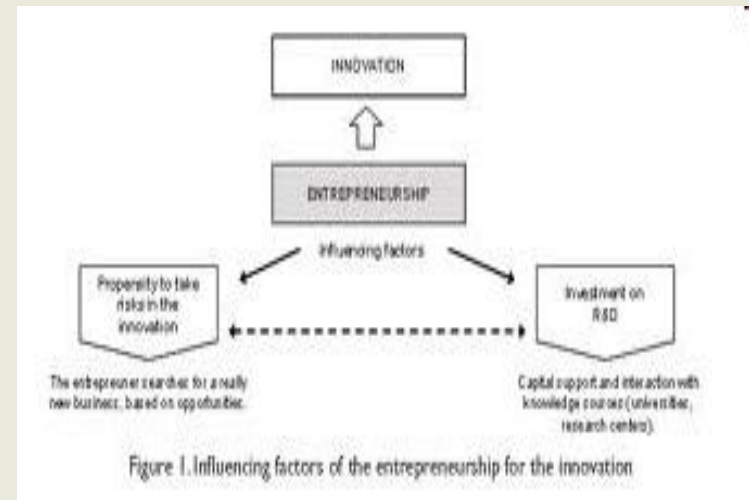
INNOVATION

ENTREPRENEURSHIP

Influencing factors

Propensity to take risks in the innovation

Investment on R&D

The entrepreneur searches for a really new business, based on opportunities.

Capital support and interaction with knowledge sources (universities, research centers).

Figure 1. Influencing factors of the entrepreneurship for the innovation